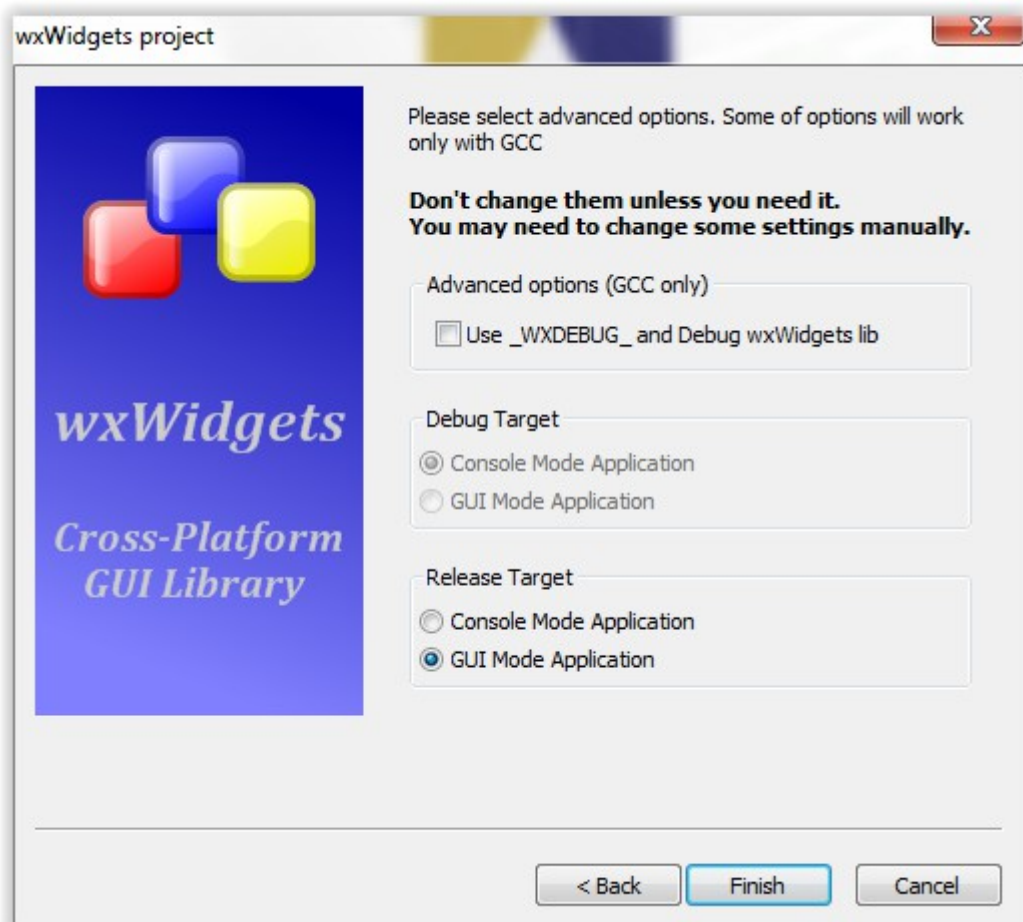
wxWidgets project

X

wxWidgets

Cross-Platform GUI Library

Please select advanced options. Some of options will work only with GCC

**Don't change them unless you need it.
You may need to change some settings manually.**

Advanced options (GCC only)

Use _WXDEBUG_ and Debug wxWidgets lib

Debug Target

Console Mode Application

GUI Mode Application

Release Target

Console Mode Application

GUI Mode Application

< Back

Finish

Cancel